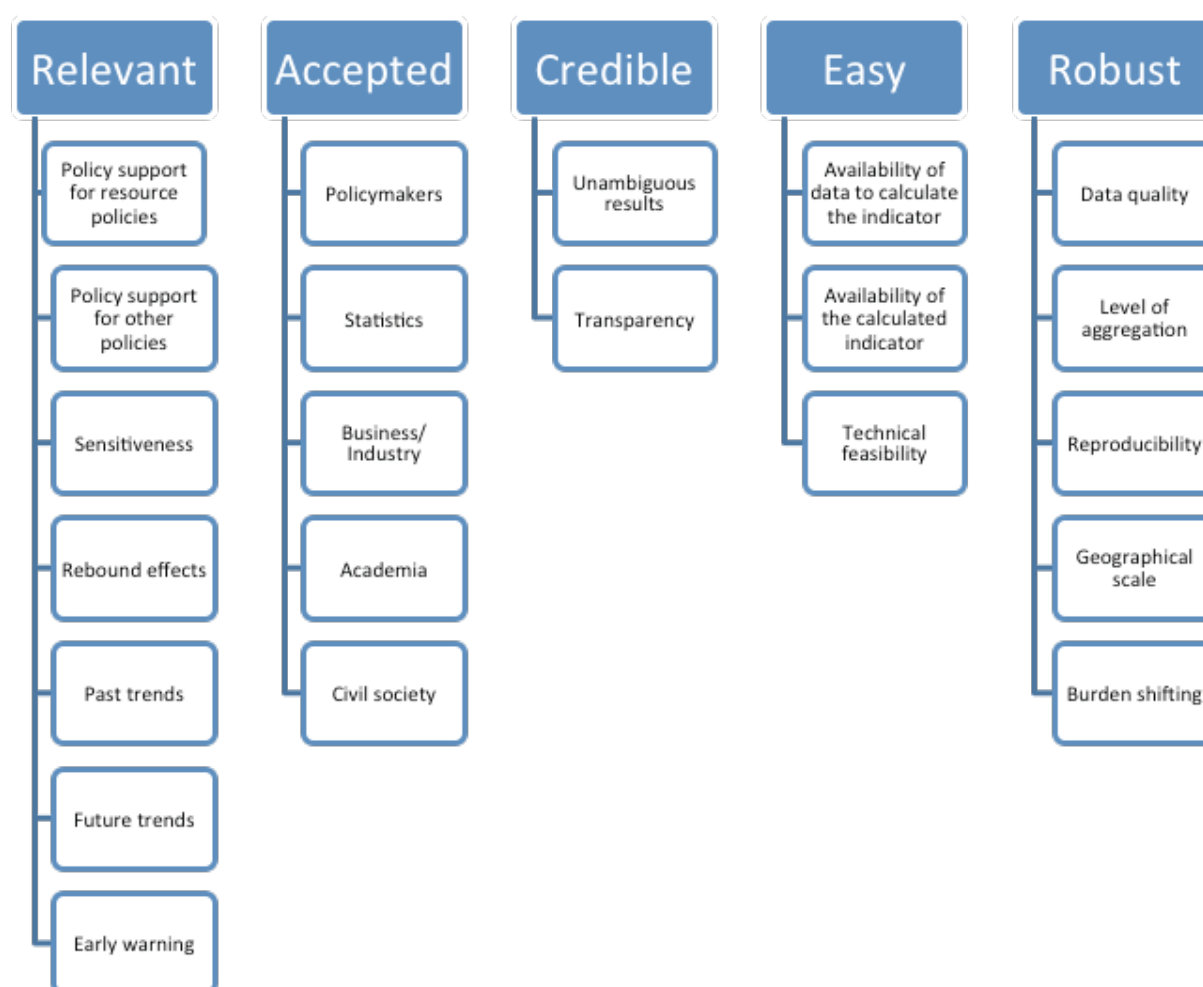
Relevant

Policy support for resource policies

Policy support for other policies

Sensitiveness

Rebound effects

Past trends

Future trends

Early warning

Accepted

Policymakers

Statistics

Business/ Industry

Academia

Civil society

Credible

Unambiguous results

Transparency

Easy

Availability of data to calculate the indicator

Availability of the calculated indicator

Technical feasibility

Robust

Data quality

Level of aggregation

Reproducibility

Geographical scale

Burden shifting